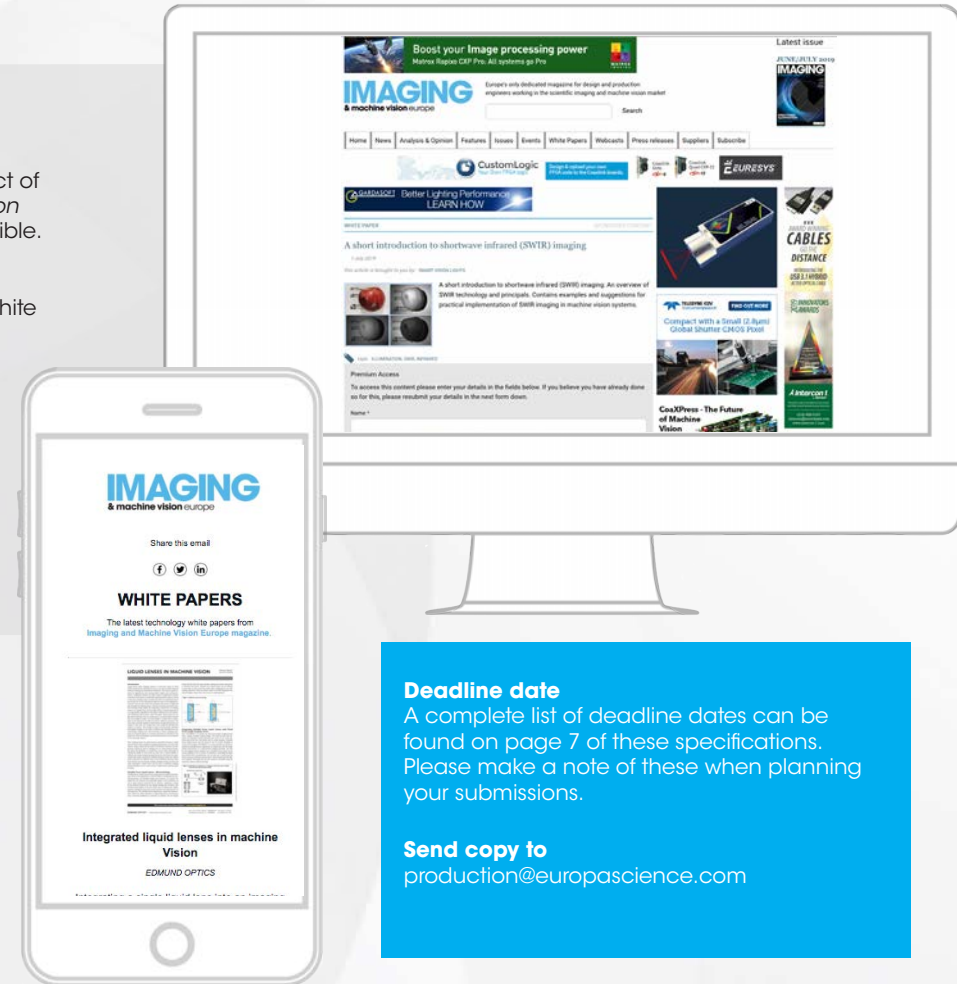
ct of
on
ible.

hite

Boost your Image processing power
Matrox Rapixo CXP Pro. All systems go Pro

Latest issue
JUNE/JULY 2019
IMAGING

IMAGING
& machine vision europe

Europe's only dedicated magazine for design and production engineers working in the scientific imaging and machine vision market

Search

Home | News | Analysis & Opinion | Features | Issues | Events | White Papers | Webcasts | Press releases | Suppliers | Subscribe

CustomLogic

EURESYS

GARDASOFT Better Lighting Performance LEARN HOW

WHITE PAPER

A short introduction to shortwave infrared (SWIR) imaging

A short introduction to shortwave infrared (SWIR) imaging. An overview of SWIR technology and principals. Contains examples and suggestions for practical implementation of SWIR imaging in machine vision systems.

TELEDYNE FIND OUT MORE
Compact with a Small (2.8µm) Global Shutter CMOS Pixel

CABLES
DISTANCE

INNOVATORS AWARDS

Intercon 1

Premium Access
To access this content please enter your details in the fields below. If you believe you have already done so for this, please resubmit your details in the next form down.

Name *

CoaXPress - The Future of Machine Vision

IMAGING
& machine vision europe

Share this email

WHITE PAPERS

The latest technology white papers from Imaging and Machine Vision Europe magazine.

LIQUID LENSES IN MACHINE VISION

Integrated liquid lenses in machine Vision

EDMUND OPTICS

Deadline date
A complete list of deadline dates can be found on page 7 of these specifications. Please make a note of these when planning your submissions.

Send copy to
production@europascience.com